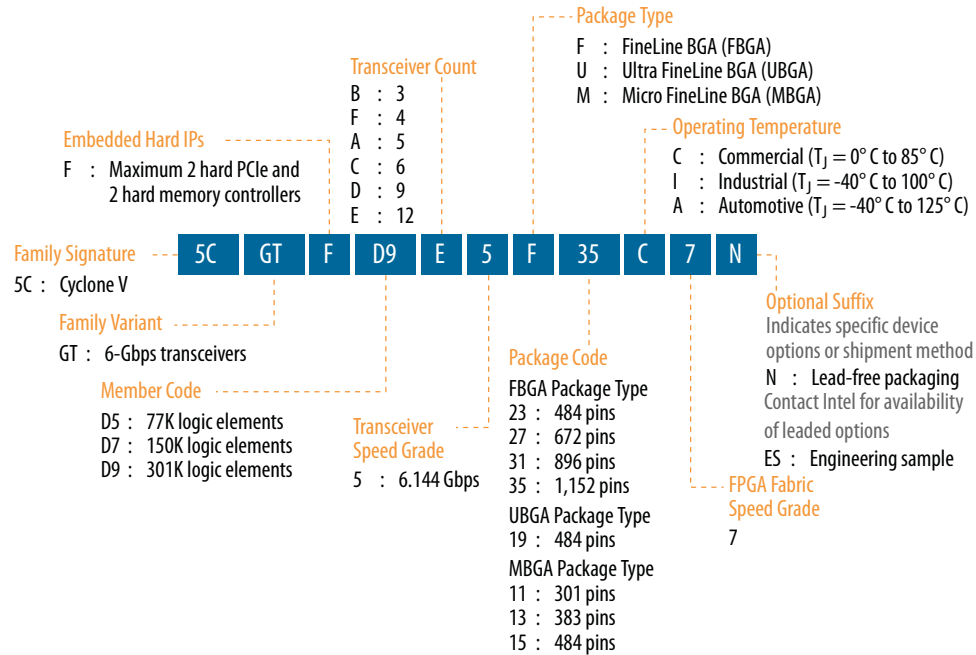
Package Type
F : FineLine BGA (FBGA)
U : Ultra FineLine BGA (UBGA)
M : Micro FineLine BGA (MBGA)

Transceiver Count
B : 3
F : 4
A : 5
C : 6
D : 9
E : 12

Embedded Hard IPs
F : Maximum 2 hard PCIe and 2 hard memory controllers

Operating Temperature
C : Commercial ($T_J$ = 0° C to 85° C)
I : Industrial ($T_J$ = -40° C to 100° C)
A : Automotive ($T_J$ = -40° C to 125° C)

Family Signature
5C : Cyclone V

5C GT F D9 E 5 F 35 C 7 N

Family Variant
GT : 6-Gbps transceivers

Member Code
D5 : 77K logic elements
D7 : 150K logic elements
D9 : 301K logic elements

Transceiver Speed Grade
5 : 6.144 Gbps

Package Code
FBGA Package Type
23 : 484 pins
27 : 672 pins
31 : 896 pins
35 : 1,152 pins
UBGA Package Type
19 : 484 pins
MBGA Package Type
11 : 301 pins
13 : 383 pins
15 : 484 pins

Optional Suffix
Indicates specific device options or shipment method
N : Lead-free packaging
Contact Intel for availability of leaded options
ES : Engineering sample

FPGA Fabric Speed Grade
7